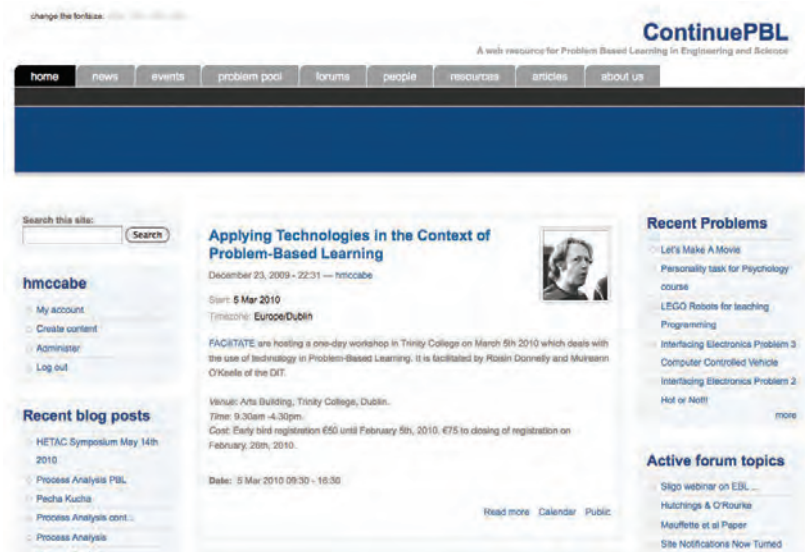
change the fontsize: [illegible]

ContinuePBL

A web resource for Problem Based Learning in Engineering and Science

home news events problem pool forums people resources articles about us

Search this site:

Search

hmccabe

My account

Create content

Administer

Log out

Recent blog posts

HETAC Symposium May 14th 2010

Process Analysis PBL

Pecha Kucha

Process Analysis cont...

Process Analysis

Applying Technologies in the Context of Problem-Based Learning

December 23, 2009 - 22:31 — hmccabe

Start: 5 Mar 2010

Timezone: Europe/Dublin

FACILTATE are hosting a one-day workshop in Trinity College on March 5th 2010 which deals with the use of technology in Problem-Based Learning. It is facilitated by Roisin Donnelly and Muireann O'Keefe of the DIT.

Venue: Arts Building, Trinity College, Dublin.

Time: 9.30am -4.30pm.

Cost: Early bird registration €50 until February 5th, 2010. €75 to closing of registration on February, 26th, 2010.

Date: 5 Mar 2010 09:30 - 16:30

Read more Calendar Public

Recent Problems

Let's Make A Movie

Personality task for Psychology course

LEGO Robots for teaching Programming

Interfacing Electronics Problem 3

Computer Controlled Vehicle

Interfacing Electronics Problem 2

Hot or Not!!

more

Active forum topics

Sligo webinar on EBL ...

Hutchings & O'Rourke

Mauffette et al Paper

Site Notifications Now Turned